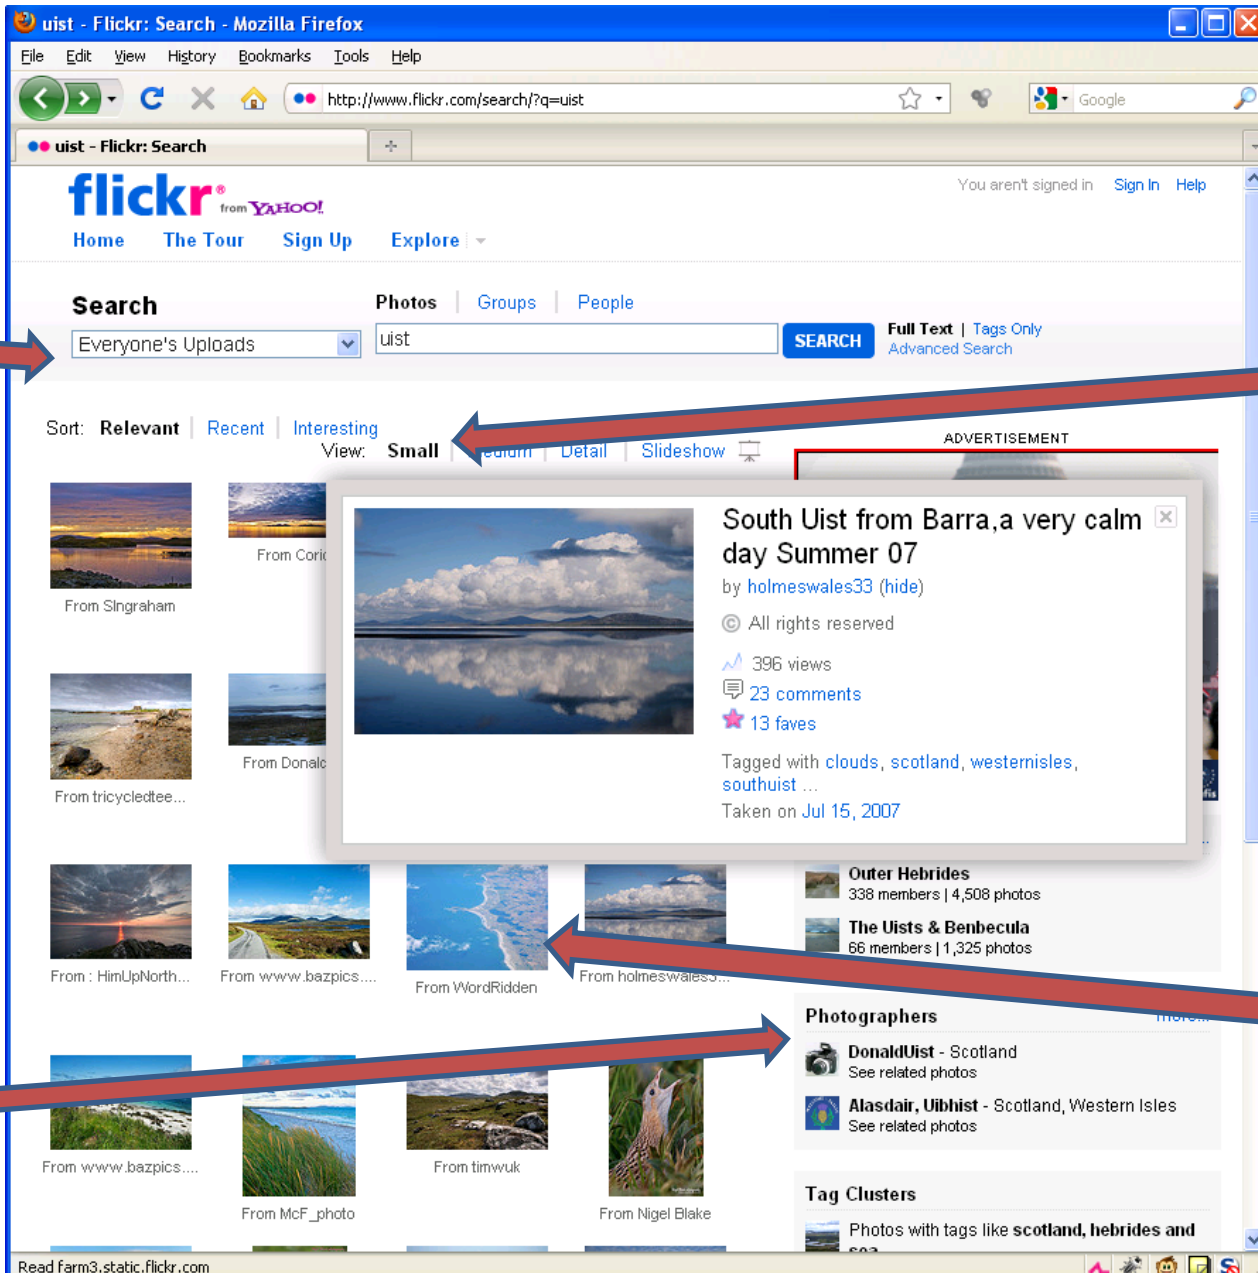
uist - Flickr: Search - Mozilla Firefox

File Edit View History Bookmarks Tools Help

http://www.flickr.com/search/?q=uist

Google

uist - Flickr: Search

flickr from YAHOO!

You aren't signed in Sign In Help

Home The Tour Sign Up Explore

Search

Everyone's Uploads

Photos | Groups | People

uist

SEARCH

Full Text | Tags Only
Advanced Search

Sort: Relevant | Recent | Interesting

View: Small | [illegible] | Detail | Slideshow

ADVERTISEMENT

From SIngraham

From Coric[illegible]

South Uist from Barra,a very calm day Summer 07

by holmeswales33 (hide)

All rights reserved

396 views

23 comments

13 faves

Tagged with clouds, scotland, westernisles, southuist ...

Taken on Jul 15, 2007

From tricycledtee...

From Donald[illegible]

Outer Hebrides
338 members | 4,508 photos

The Uists & Benbecula
66 members | 1,325 photos

From : HimUpNorth...

From www.bazpics....

From WordRidden

From holmeswales3...

Photographers

more...

DonaldUist - Scotland
See related photos

Alasdair, Uibhist - Scotland, Western Isles
See related photos

From www.bazpics....

From McF_photo

From timwuk

From Nigel Blake

Tag Clusters

Photos with tags like scotland, hebrides and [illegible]

Read farm3.static.flickr.com